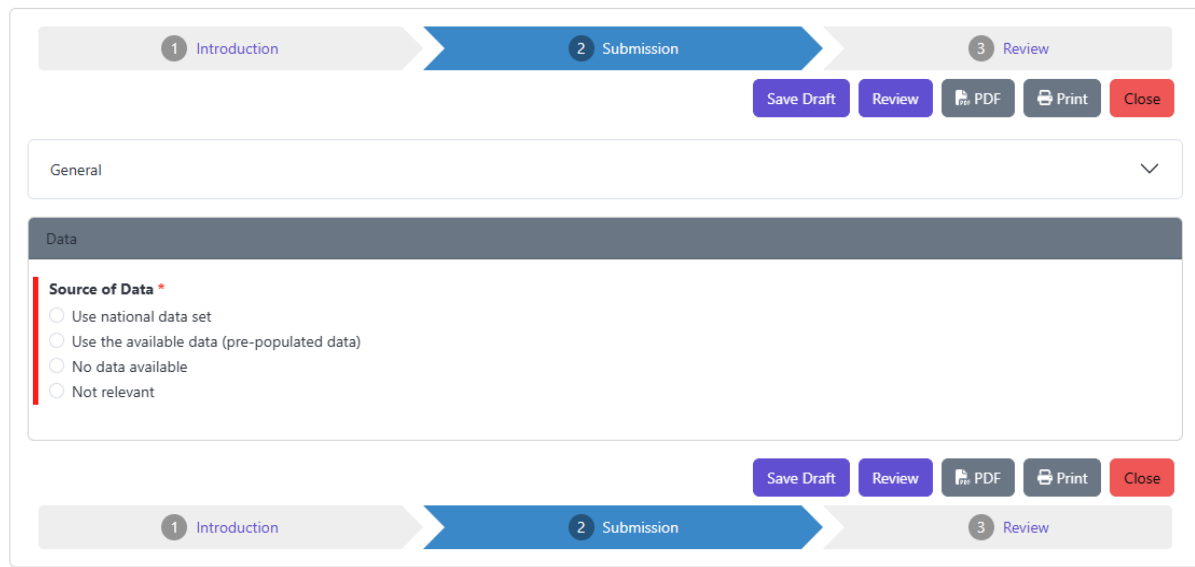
1 Introduction
2 Submission
3 Review

Save Draft Review PDF Print Close

General

Data

Source of Data *
Use national data set
Use the available data (pre-populated data)
No data available
Not relevant

Save Draft Review PDF Print Close

1 Introduction
2 Submission
3 Review